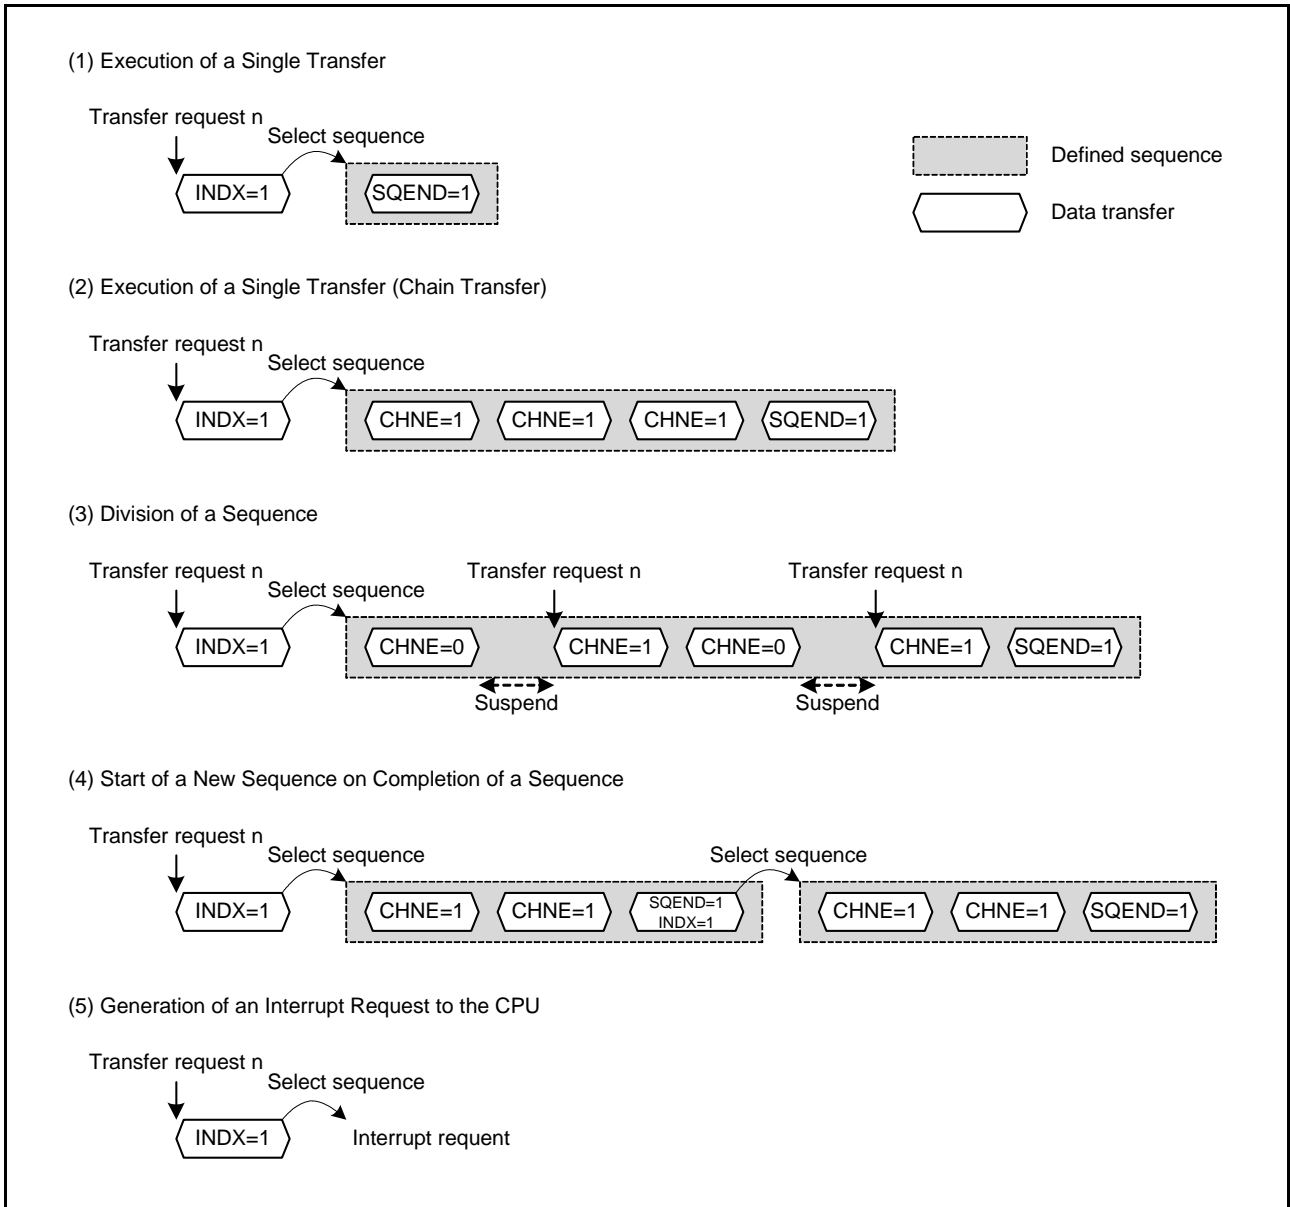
(1) Execution of a Single Transfer

Transfer request n
Select sequence
INDX=1
SQEND=1

Defined sequence
Data transfer

(2) Execution of a Single Transfer (Chain Transfer)

Transfer request n
Select sequence
INDX=1
CHNE=1
CHNE=1
CHNE=1
SQEND=1

(3) Division of a Sequence

Transfer request n
Select sequence
Transfer request n
Transfer request n
INDX=1
CHNE=0
CHNE=1
CHNE=0
CHNE=1
SQEND=1
Suspend
Suspend

(4) Start of a New Sequence on Completion of a Sequence

Transfer request n
Select sequence
Select sequence
INDX=1
CHNE=1
CHNE=1
SQEND=1
INDX=1
CHNE=1
CHNE=1
SQEND=1

(5) Generation of an Interrupt Request to the CPU

Transfer request n
Select sequence
INDX=1
Interrupt requent